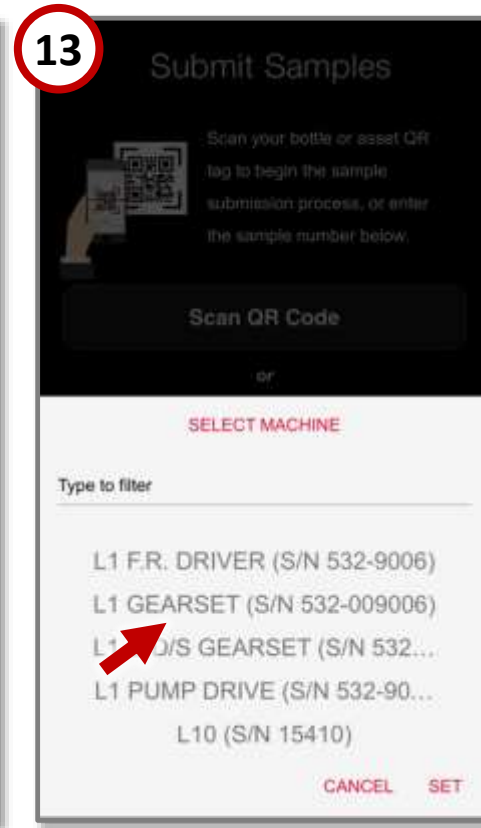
13

Submit Samples

Scan your bottle or asset QR tag to begin the sample submission process, or enter the sample number below.

Scan QR Code

or

SELECT MACHINE

Type to filter

L1 F.R. DRIVER (S/N 532-9006)

L1 GEARSET (S/N 532-009006)

L1 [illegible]D/S GEARSET (S/N 532...

L1 PUMP DRIVE (S/N 532-90...

L10 (S/N 15410)

CANCEL SET